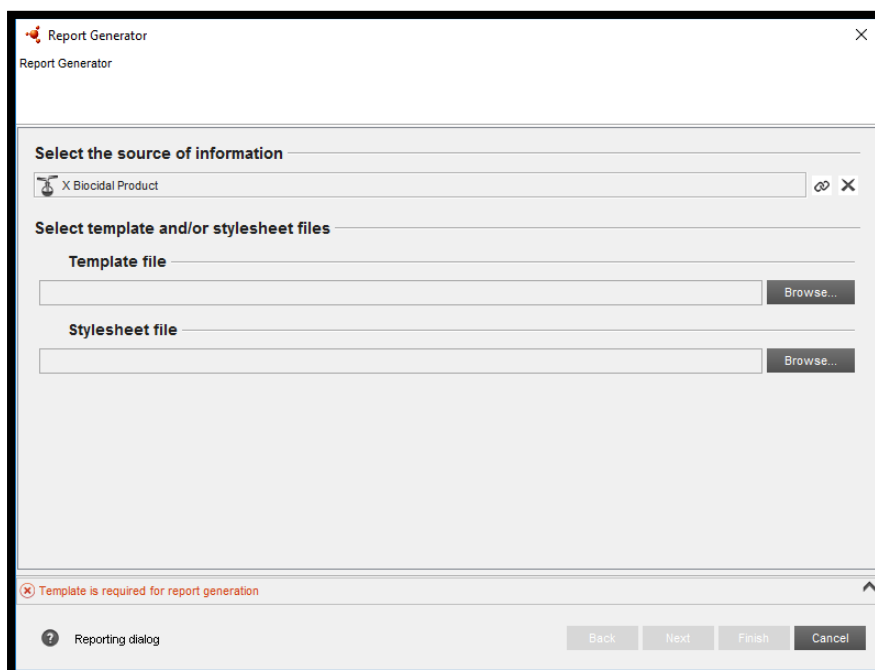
Report Generator
Report Generator

Select the source of information
X Biocidal Product

Select template and/or stylesheet files
Template file
Browse...
Stylesheet file
Browse...

Template is required for report generation

Reporting dialog
Back Next Finish Cancel